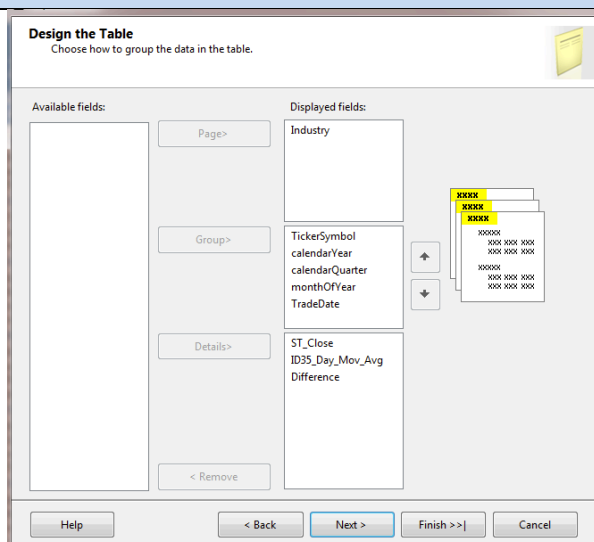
Design the Table
Choose how to group the data in the table.

Available fields:

Page>

Group>

Details>

< Remove

Displayed fields:

Industry

TickerSymbol
calendarYear
calendarQuarter
monthOfYear
TradeDate

ST_Close
ID35_Day_Mov_Avg
Difference

xxxx
xxxx
xxxx
xxxxx
xxx xxx xxx
xxx xxx xxx
xxxxx
xxx xxx xxx
xxx xxx xxx

Help
< Back
Next >
Finish >>|
Cancel